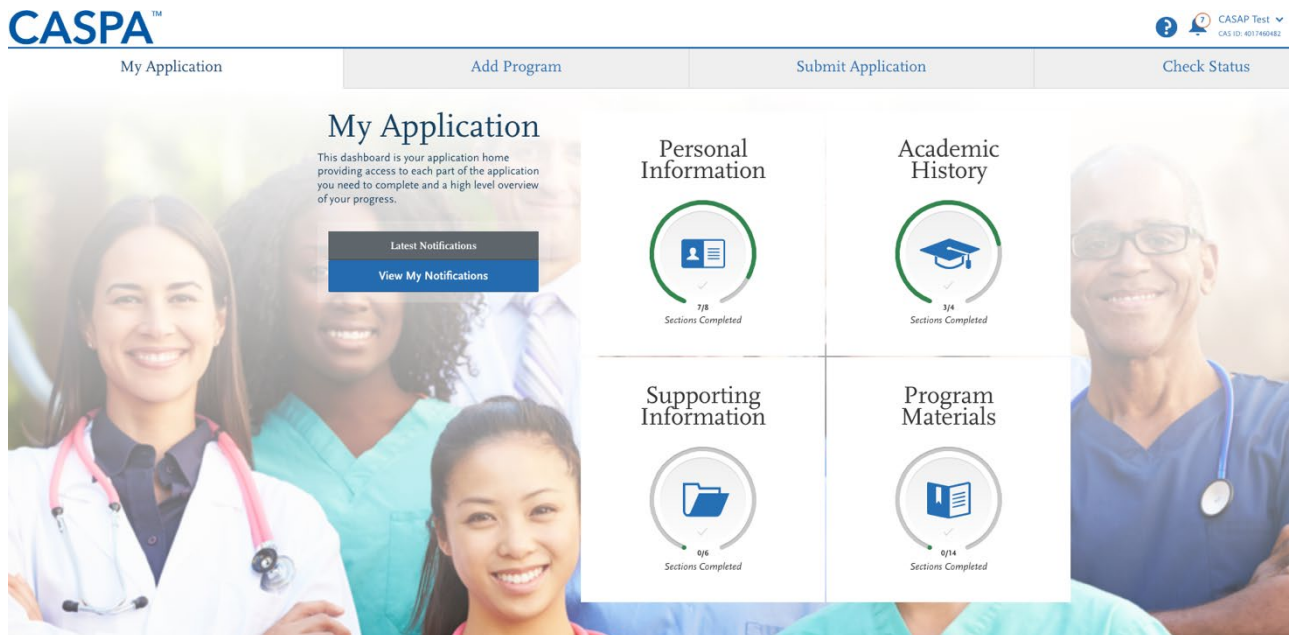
CASPA™

? 7 CASAP Test
CAS ID: 4017460482

My Application | Add Program | Submit Application | Check Status

My Application

This dashboard is your application home providing access to each part of the application you need to complete and a high level overview of your progress.

Latest Notifications

View My Notifications

Personal Information

7/8
Sections Completed

Academic History

3/4
Sections Completed

Supporting Information

0/6
Sections Completed

Program Materials

0/14
Sections Completed